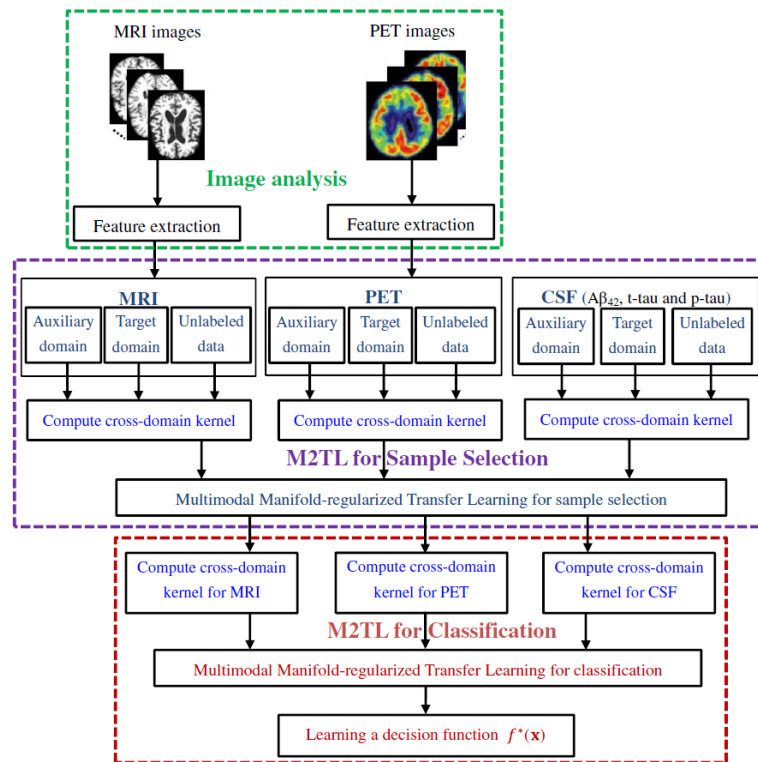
MRI images

PET images

Image analysis

Feature extraction

Feature extraction

MRI

Auxiliary domain

Target domain

Unlabeled data

PET

Auxiliary domain

Target domain

Unlabeled data

CSF ($A\beta_{42}$, t-tau and p-tau)

Auxiliary domain

Target domain

Unlabeled data

Compute cross-domain kernel

Compute cross-domain kernel

Compute cross-domain kernel

M2TL for Sample Selection

Multimodal Manifold-regularized Transfer Learning for sample selection

Compute cross-domain kernel for MRI

Compute cross-domain kernel for PET

Compute cross-domain kernel for CSF

M2TL for Classification

Multimodal Manifold-regularized Transfer Learning for classification

Learning a decision function $f^*(\mathbf{x})$